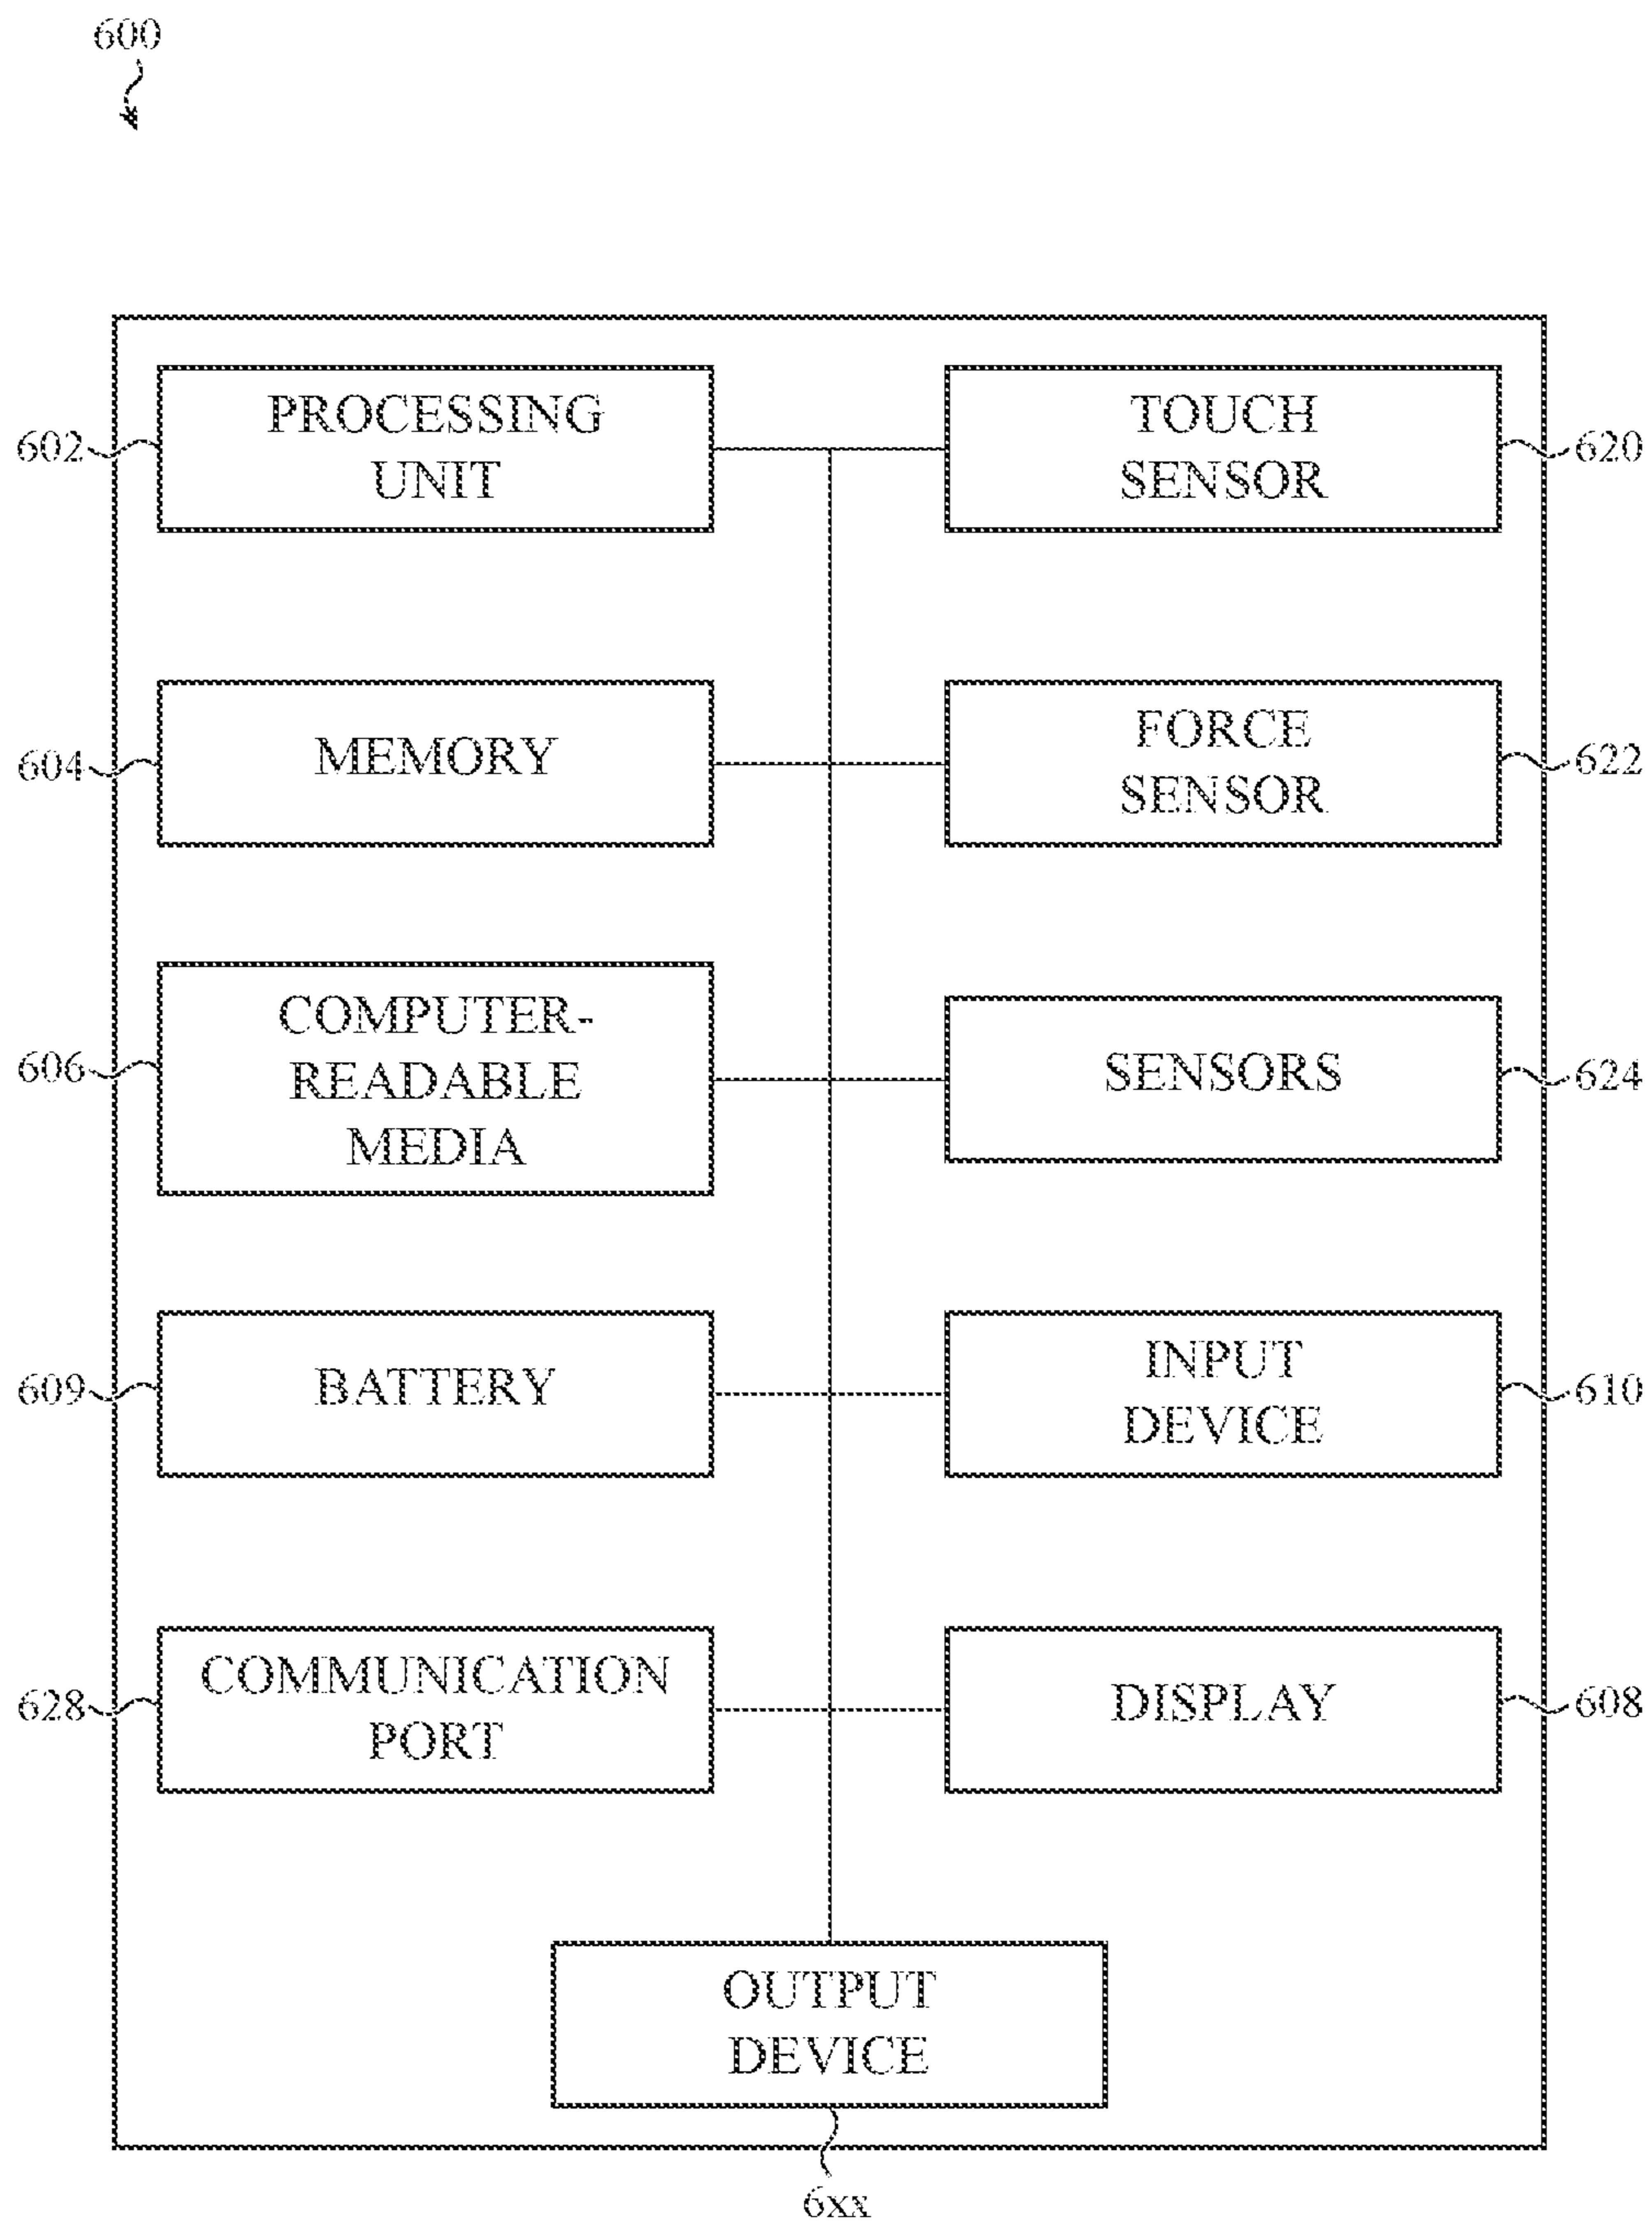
600

602 PROCESSING UNIT

TOUCH SENSOR 620

604 MEMORY

FORCE SENSOR 622

606 COMPUTER-READABLE MEDIA

SENSORS 624

609 BATTERY

INPUT DEVICE 610

628 COMMUNICATION PORT

DISPLAY 608

OUTPUT DEVICE

6xx